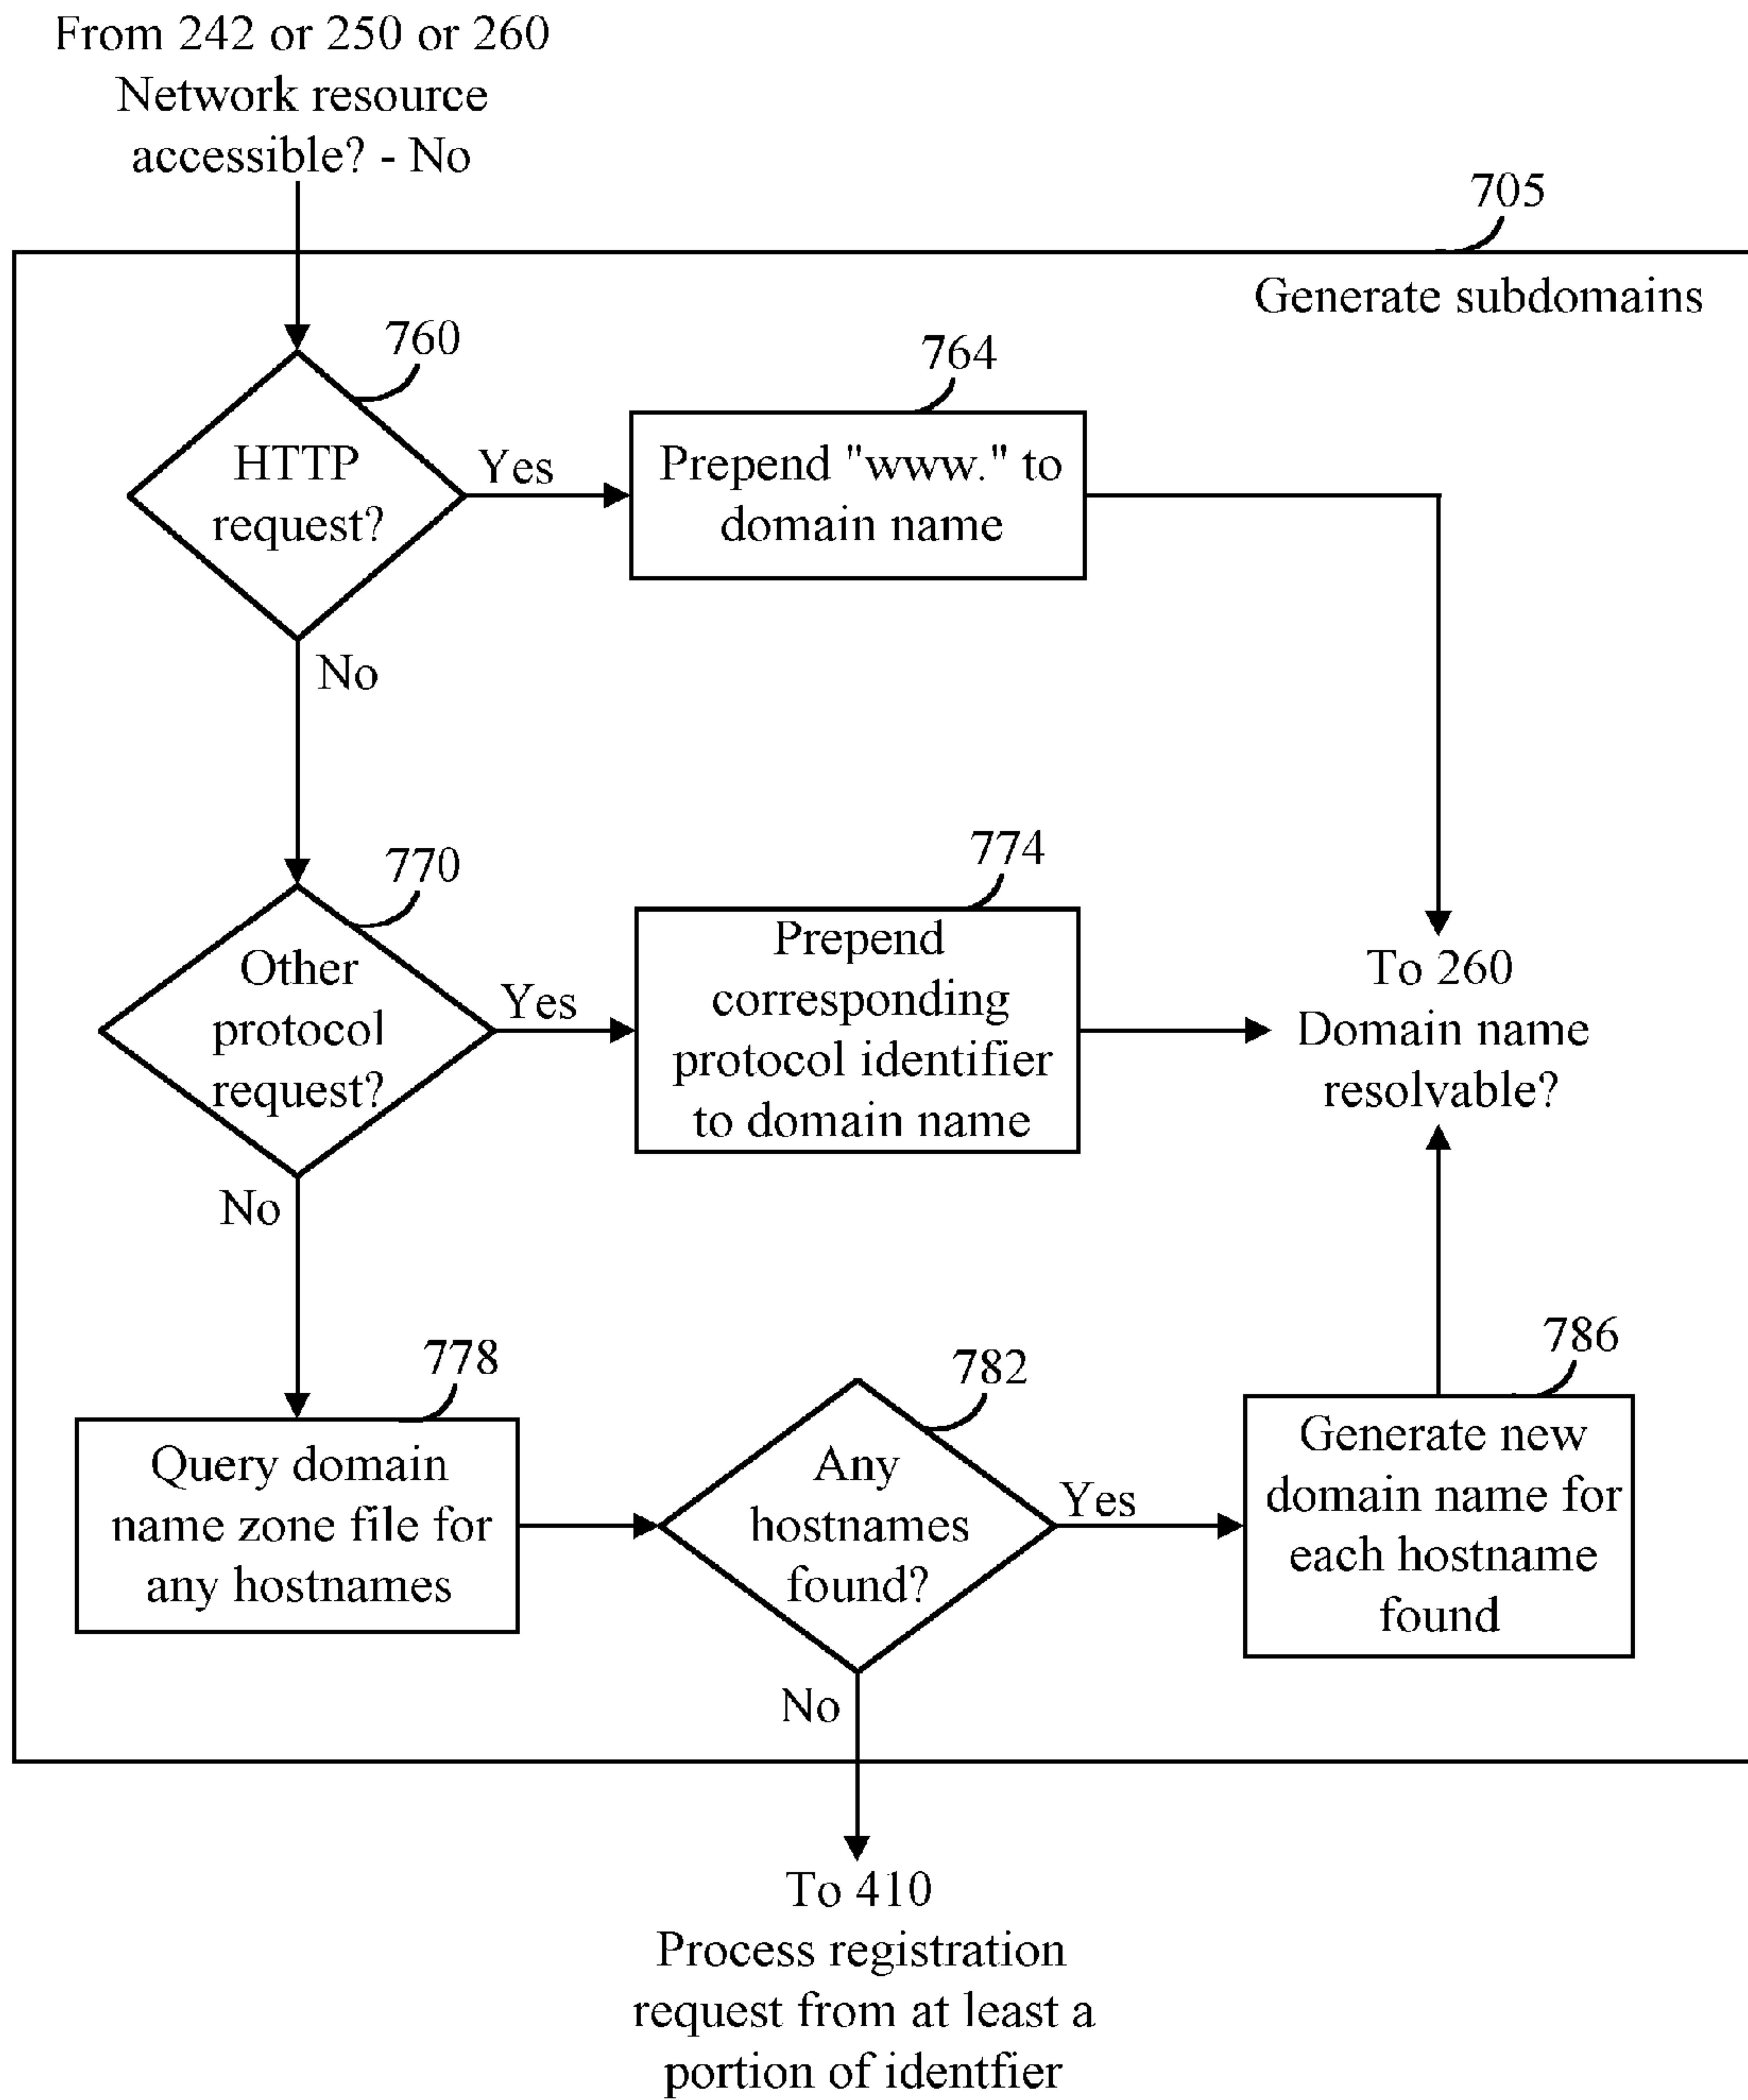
From 242 or 250 or 260
Network resource accessible? - No

705

Generate subdomains

760

HTTP request?

Yes

764

Prepend "www." to domain name

No

770

Other protocol request?

Yes

774

Prepend corresponding protocol identifier to domain name

To 260
Domain name resolvable?

No

778

Query domain name zone file for any hostnames

782

Any hostnames found?

Yes

786

Generate new domain name for each hostname found

No

To 410
Process registration request from at least a portion of identfier